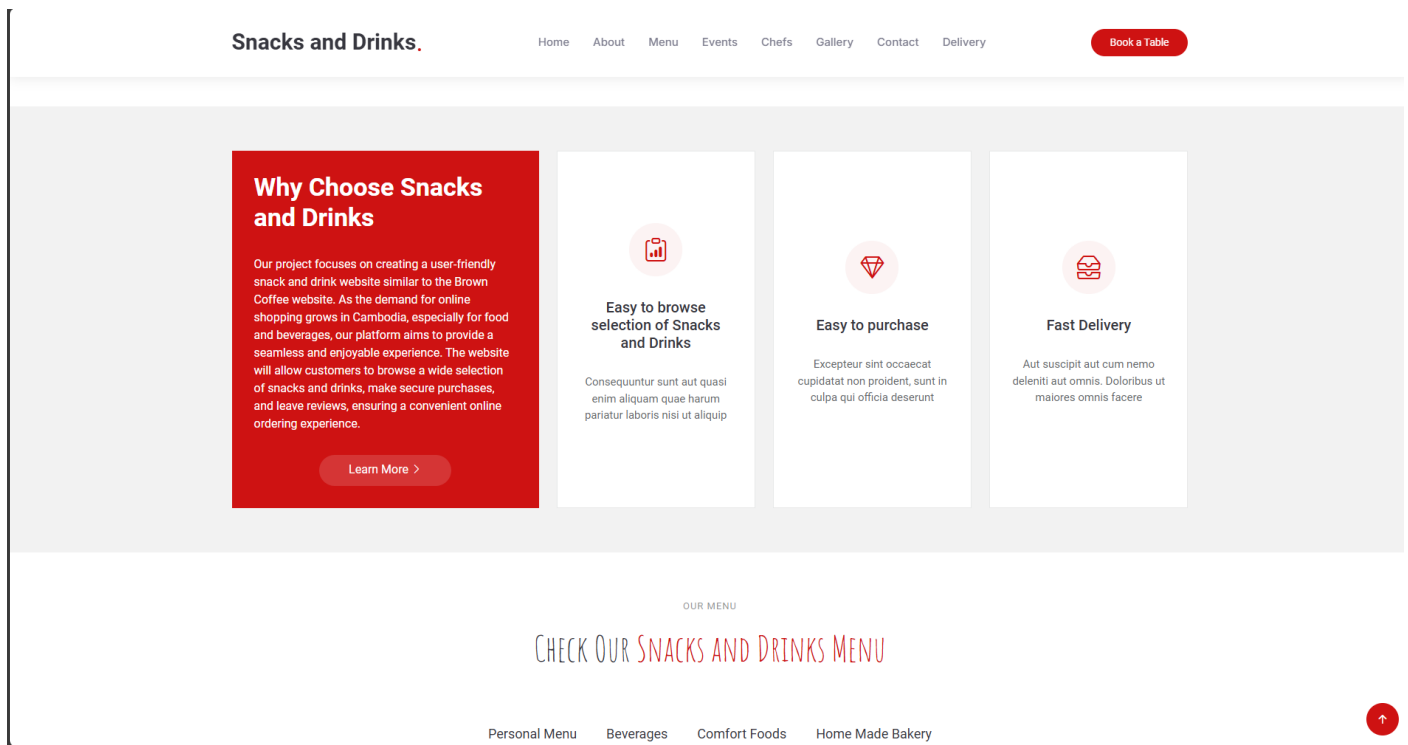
Snacks and Drinks.

Home About Menu Events Chefs Gallery Contact Delivery

Book a Table

Why Choose Snacks and Drinks

Our project focuses on creating a user-friendly snack and drink website similar to the Brown Coffee website. As the demand for online shopping grows in Cambodia, especially for food and beverages, our platform aims to provide a seamless and enjoyable experience. The website will allow customers to browse a wide selection of snacks and drinks, make secure purchases, and leave reviews, ensuring a convenient online ordering experience.

Learn More >

Easy to browse selection of Snacks and Drinks

Consequuntur sunt aut quasi enim aliquam quae harum pariatur laboris nisi ut aliquip

Easy to purchase

Excepteur sint occaecat cupidatat non proident, sunt in culpa qui officia deserunt

Fast Delivery

Aut suscipit aut cum nemo deleniti aut omnis. Doloribus ut maiores omnis facere

OUR MENU

CHECK OUR SNACKS AND DRINKS MENU

Personal Menu Beverages Comfort Foods Home Made Bakery